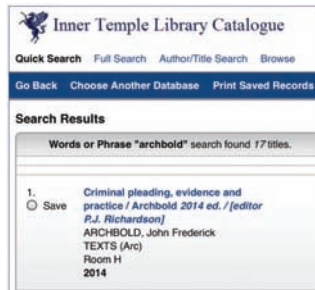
Inner Temple Library Catalogue

Quick Search Full Search Author/Title Search Browse

Go Back Choose Another Database Print Saved Records

Search Results

Words or Phrase "archbold" search found 17 titles.

1. Save

Criminal pleading, evidence and practice / Archbold 2014 ed. / [editor P.J. Richardson]
ARCHBOLD, John Frederick
TEXTS (Arc)
Room H
2014